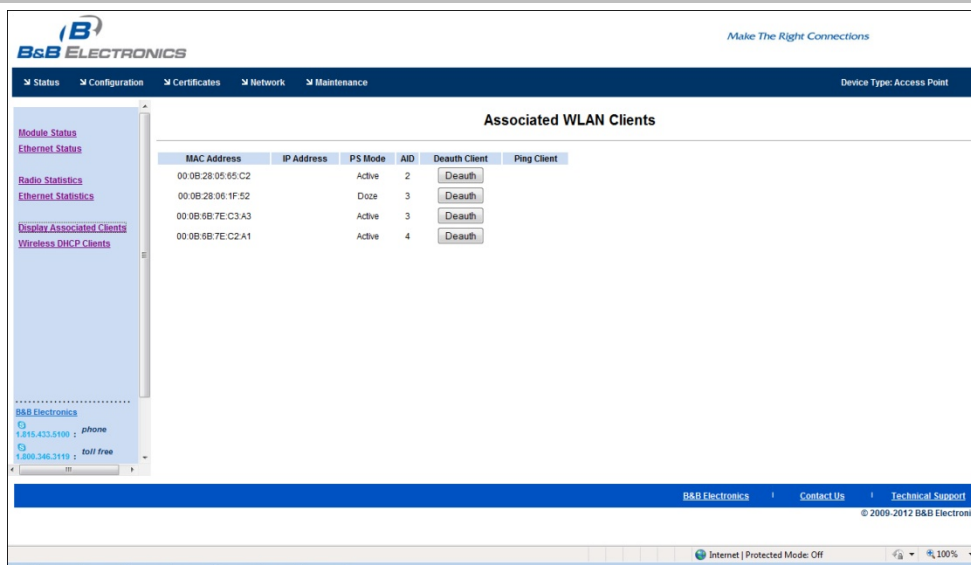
B&B ELECTRONICS

Make The Right Connections

Status  Configuration  Certificates  Network  Maintenance

Device Type: Access Point

Module Status
Ethernet Status

Radio Statistics
Ethernet Statistics

Display Associated Clients
Wireless DHCP Clients

B&B Electronics
1.815.433.5100 : phone
1.800.346.3119 : toll free

Associated WLAN Clients

| MAC Address | IP Address | PS Mode | AID | Deauth Client | Ping Client |
|---|---|---|---|---|---|
| 00:0B:28:05:65:C2 | | Active | 2 | Deauth | |
| 00:0B:28:06:1F:52 | | Doze | 3 | Deauth | |
| 00:0B:6B:7E:C3:A3 | | Active | 3 | Deauth | |
| 00:0B:6B:7E:C2:A1 | | Active | 4 | Deauth | |

B&B Electronics | Contact Us | Technical Support
© 2009-2012 B&B Electroni

Internet | Protected Mode: Off  100%